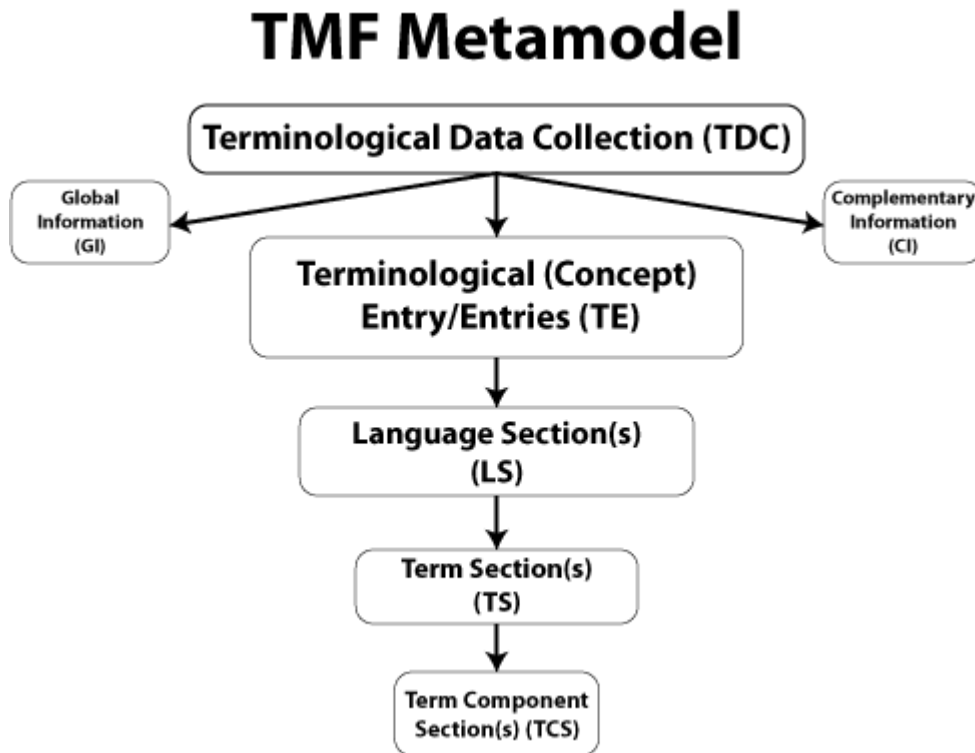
TMF Metamodel

Terminological Data Collection (TDC)

Global Information (GI)

Complementary Information (CI)

Terminological (Concept) Entry/Entries (TE)

Language Section(s) (LS)

Term Section(s) (TS)

Term Component Section(s) (TCS)